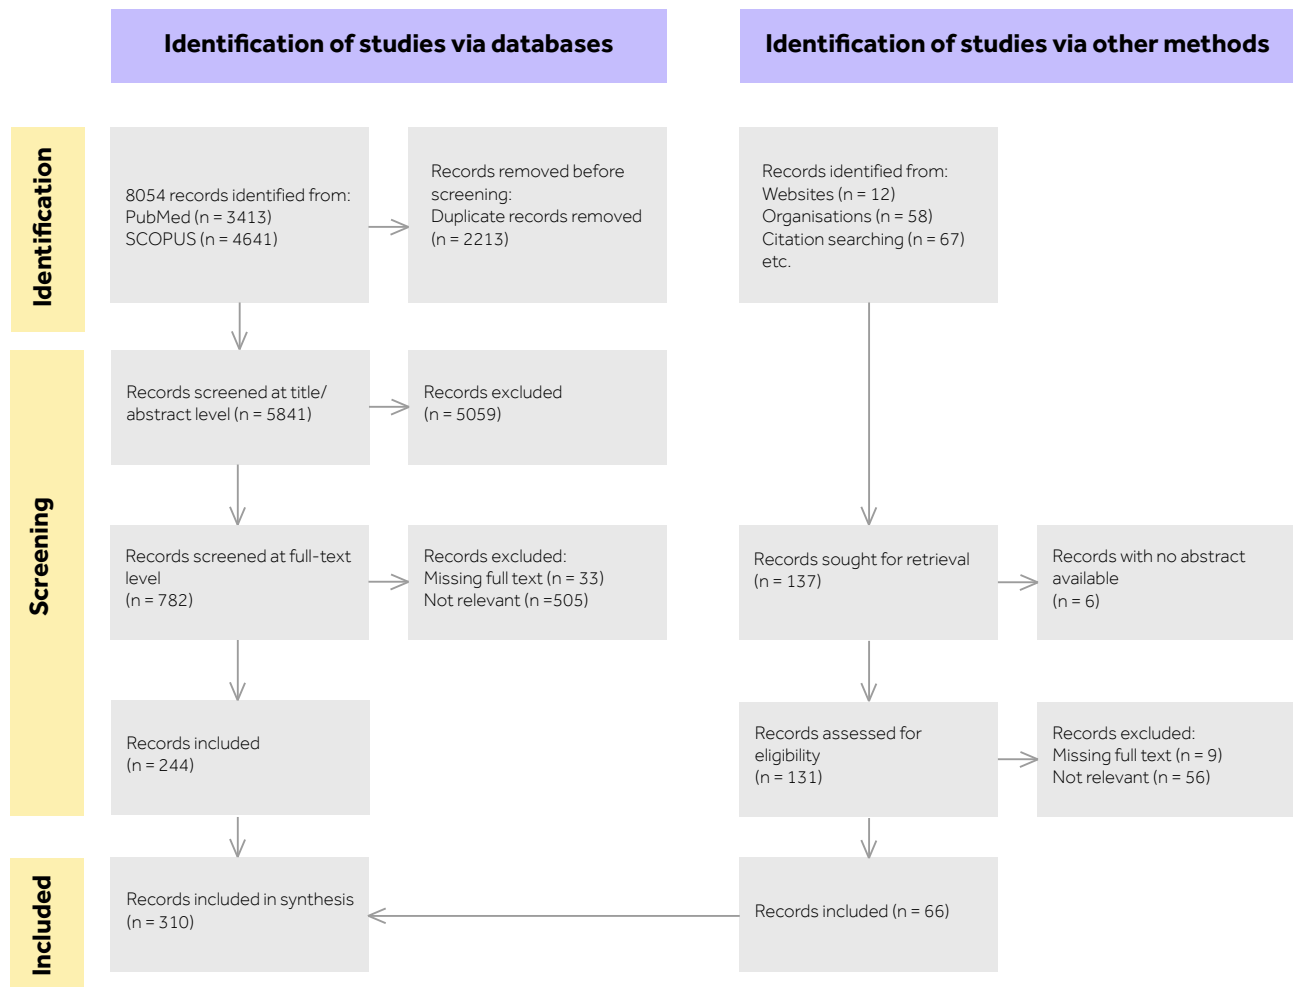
Identification of studies via databases

Identification of studies via other methods

Identification

8054 records identified from:
PubMed (n = 3413)
SCOPUS (n = 4641)

Records removed before screening:
Duplicate records removed (n = 2213)

Records identified from:
Websites (n = 12)
Organisations (n = 58)
Citation searching (n = 67)
etc.

Screening

Records screened at title/abstract level (n = 5841)

Records excluded (n = 5059)

Records screened at full-text level (n = 782)

Records excluded:
Missing full text (n = 33)
Not relevant (n =505)

Records sought for retrieval (n = 137)

Records with no abstract available (n = 6)

Records included (n = 244)

Records assessed for eligibility (n = 131)

Records excluded:
Missing full text (n = 9)
Not relevant (n = 56)

Included

Records included in synthesis (n = 310)

Records included (n = 66)